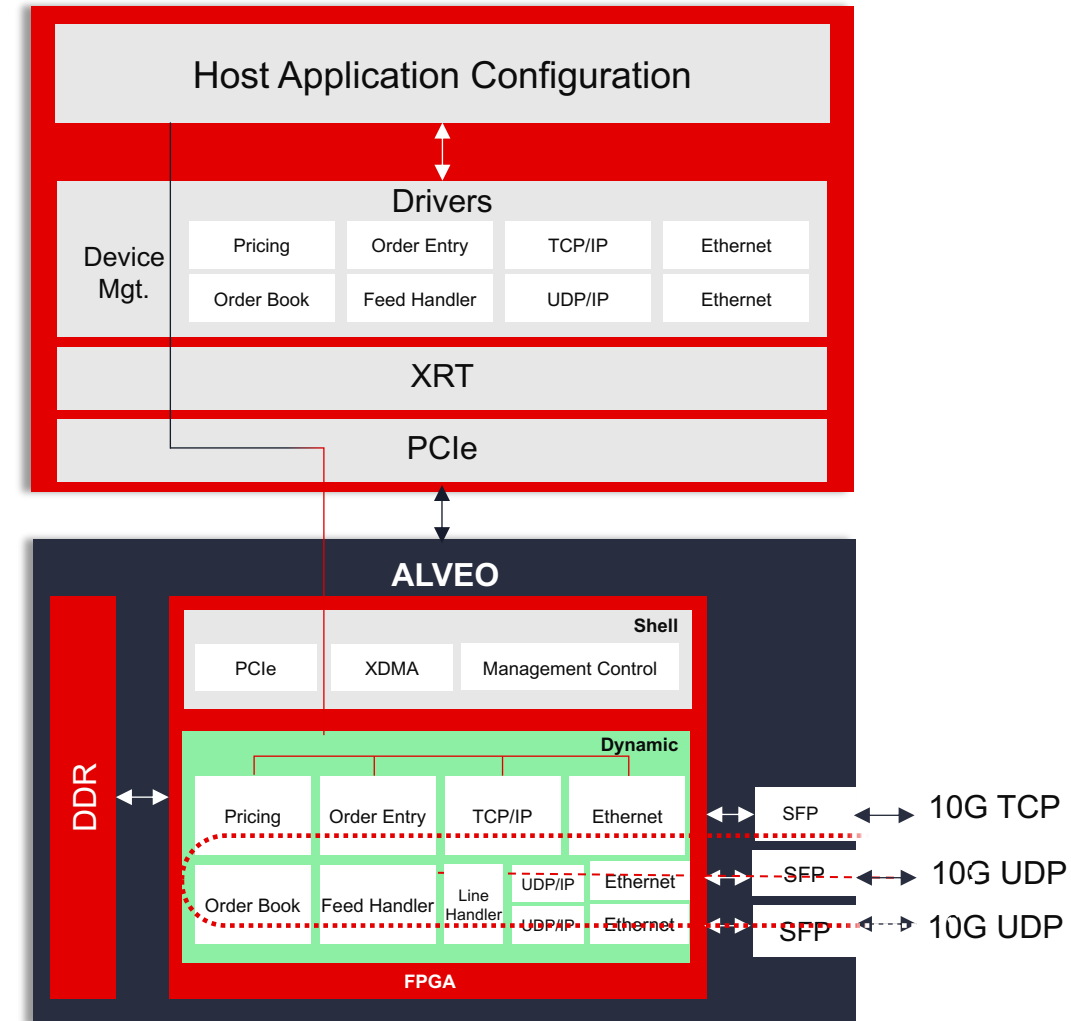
Host Application Configuration

Device Mgt.

Drivers

Pricing

Order Entry

TCP/IP

Ethernet

Order Book

Feed Handler

UDP/IP

Ethernet

XRT

PCIe

ALVEO

DDR

Shell

PCIe

XDMA

Management Control

Dynamic

Pricing

Order Entry

TCP/IP

Ethernet

Order Book

Feed Handler

Line Handler

UDP/IP

Ethernet

UDP/IP

Ethernet

FPGA

SFP

10G TCP

SFP

10G UDP

SFP

10G UDP